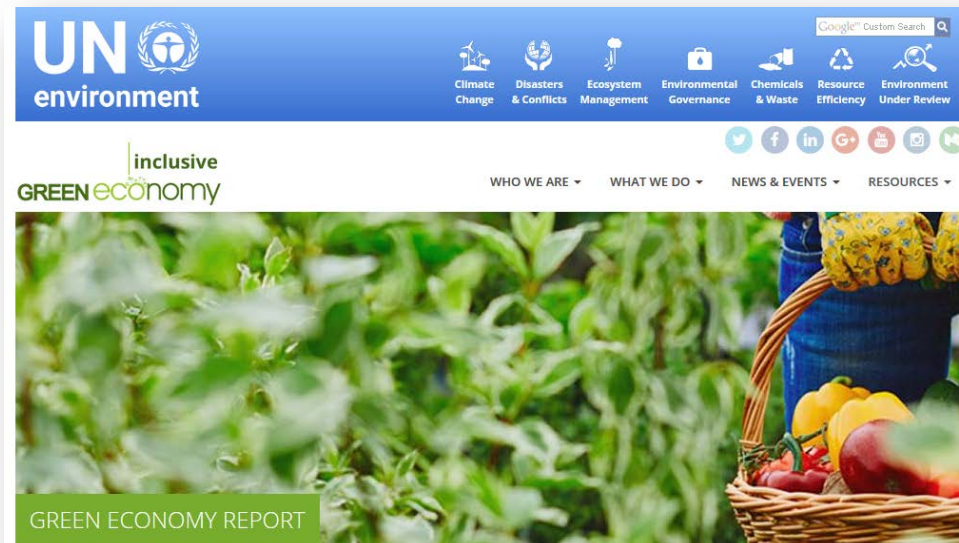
UN environment

Google™ Custom Search

Climate Change
Disasters & Conflicts
Ecosystem Management
Environmental Governance
Chemicals & Waste
Resource Efficiency
Environment Under Review

inclusive GREEN economy

WHO WE ARE
WHAT WE DO
NEWS & EVENTS
RESOURCES

GREEN ECONOMY REPORT